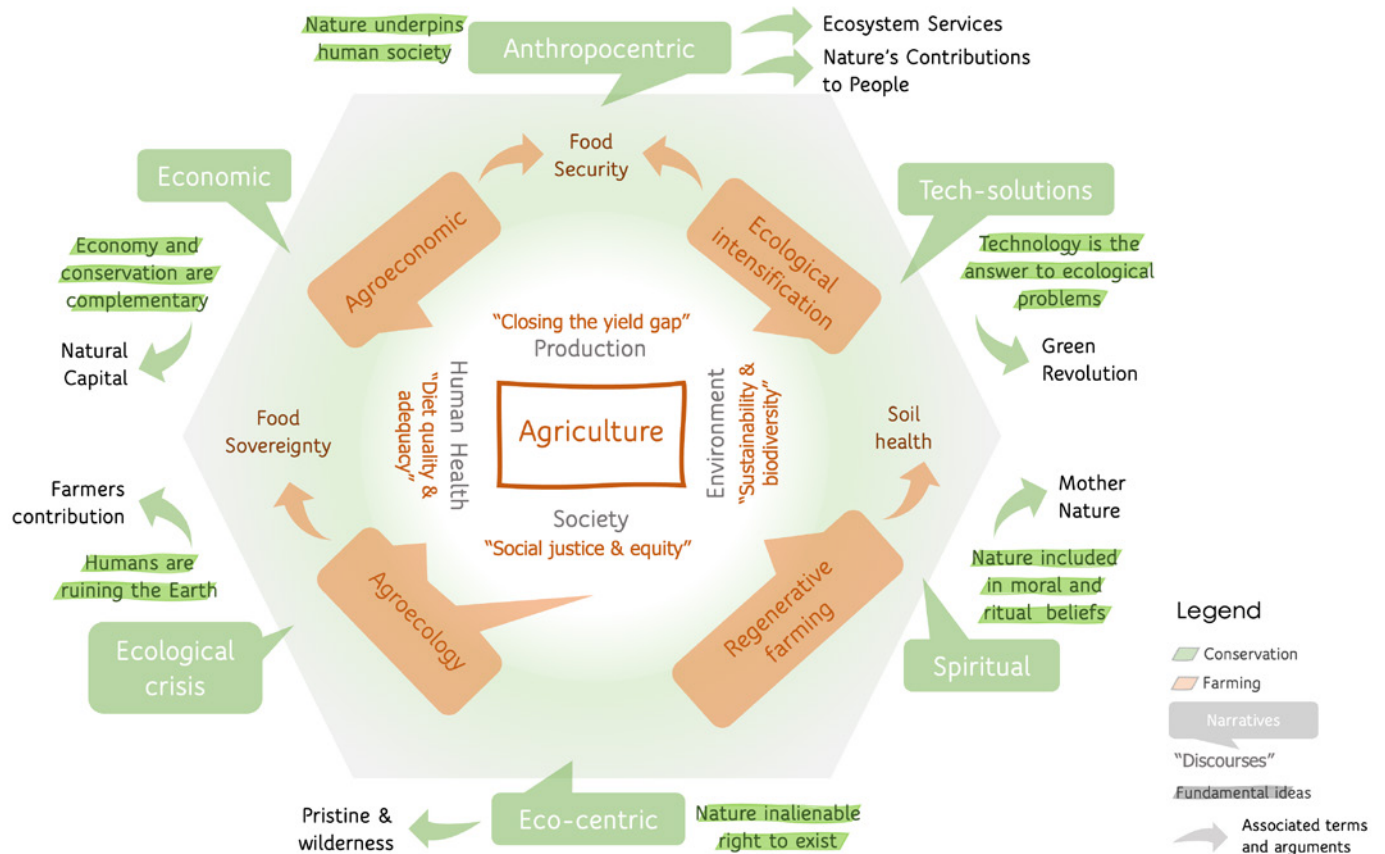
Nature underpins human society

Anthropocentric

Ecosystem Services

Nature's Contributions to People

Economic

Food Security

Tech-solutions

Agroeconomic

Ecological intensification

Economy and conservation are complementary

Technology is the answer to ecological problems

Natural Capital

"Closing the yield gap"
Production

Green Revolution

Food Sovereignty

Human Health
"Diet quality & adequacy"

Agriculture

Environment
"Sustainability & biodiversity"

Soil health

Farmers contribution

Society
"Social justice & equity"

Mother Nature

Humans are ruining the Earth

Agroecology

Regenerative farming

Nature included in moral and ritual beliefs

Ecological crisis

Spiritual

Legend
Conservation
Farming
Narratives
"Discourses"
Fundamental ideas
Associated terms and arguments

Pristine & wilderness

Eco-centric

Nature inalienable right to exist